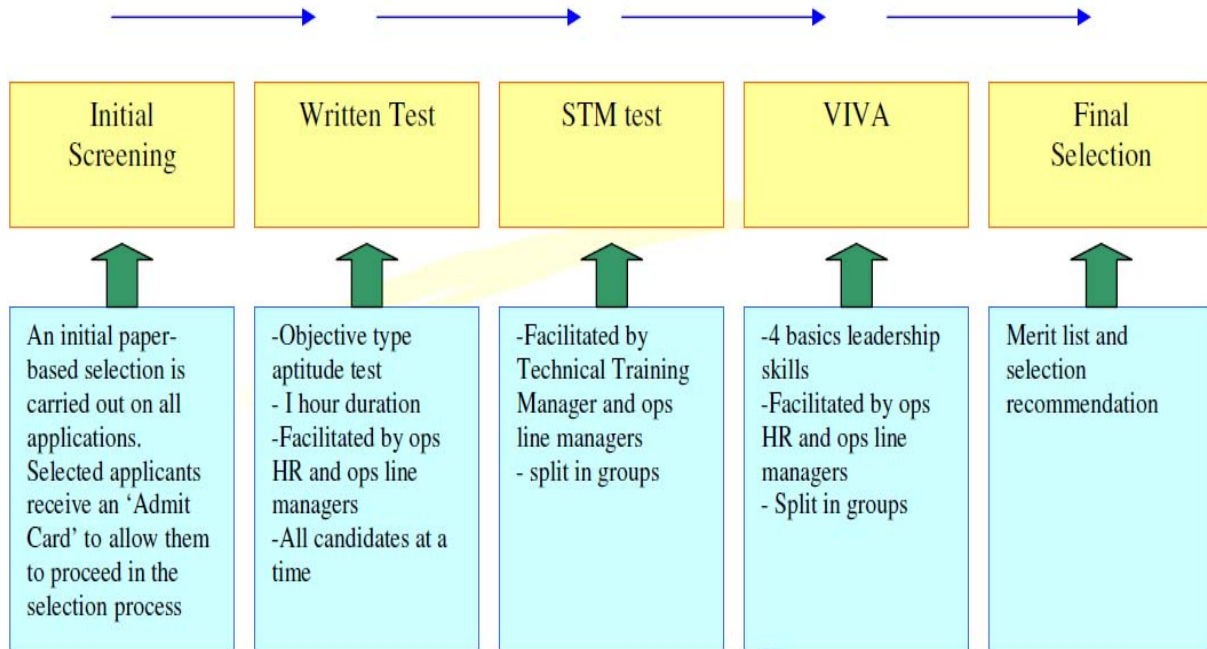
Initial Screening

Written Test

STM test

VIVA

Final Selection

An initial paper-based selection is carried out on all applications. Selected applicants receive an 'Admit Card' to allow them to proceed in the selection process

-Objective type aptitude test
- I hour duration
-Facilitated by ops HR and ops line managers
-All candidates at a time

-Facilitated by Technical Training Manager and ops line managers
- split in groups

-4 basics leadership skills
-Facilitated by ops HR and ops line managers
- Split in groups

Merit list and selection recommendation